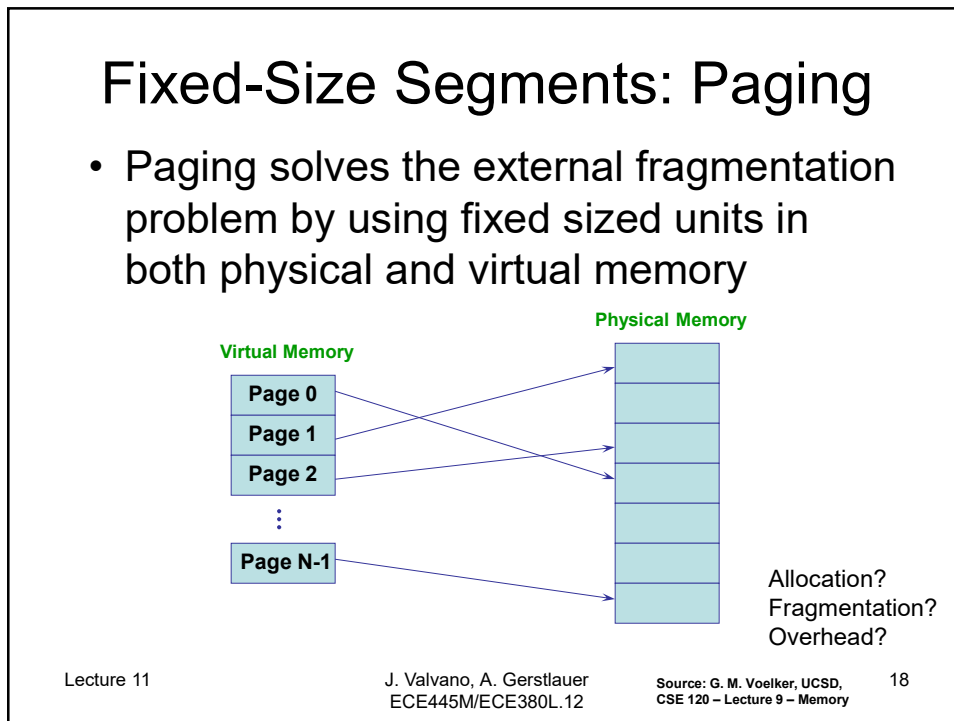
Fixed-Size Segments: Paging

• Paging solves the external fragmentation problem by using fixed sized units in both physical and virtual memory

Physical Memory

Virtual Memory

Page 0
Page 1
Page 2
⋮
Page N-1

Allocation?
Fragmentation?
Overhead?

Lecture 11

J. Valvano, A. Gerstlauer
ECE445M/ECE380L.12

Source: G. M. Voelker, UCSD,
CSE 120 – Lecture 9 – Memory

18